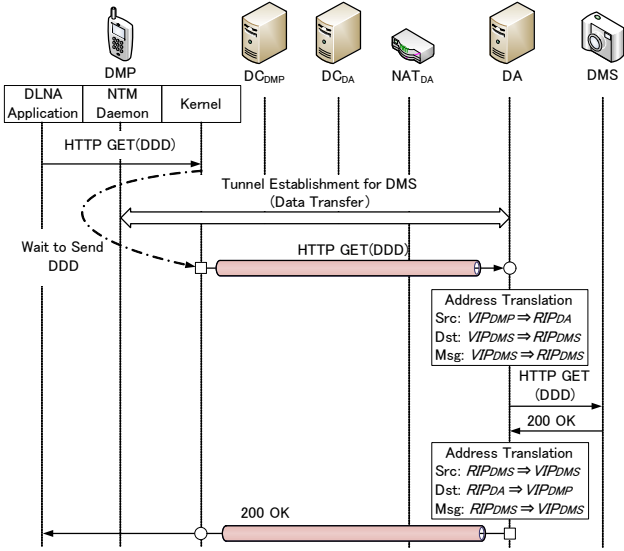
DMP

$DC_{DMP}$

$DC_{DA}$

$NAT_{DA}$

DA

DMS

DLNA Application

NTM Daemon

Kernel

HTTP GET(DDD)

Tunnel Establishment for DMS (Data Transfer)

Wait to Send DDD

HTTP GET(DDD)

Address Translation
Src: $VIP_{DMP} \Rightarrow RIP_{DA}$
Dst: $VIP_{DMS} \Rightarrow RIP_{DMS}$
Msg: $VIP_{DMS} \Rightarrow RIP_{DMS}$

HTTP GET (DDD)

200 OK

Address Translation
Src: $RIP_{DMS} \Rightarrow VIP_{DMS}$
Dst: $RIP_{DA} \Rightarrow VIP_{DMP}$
Msg: $RIP_{DMS} \Rightarrow VIP_{DMS}$

200 OK